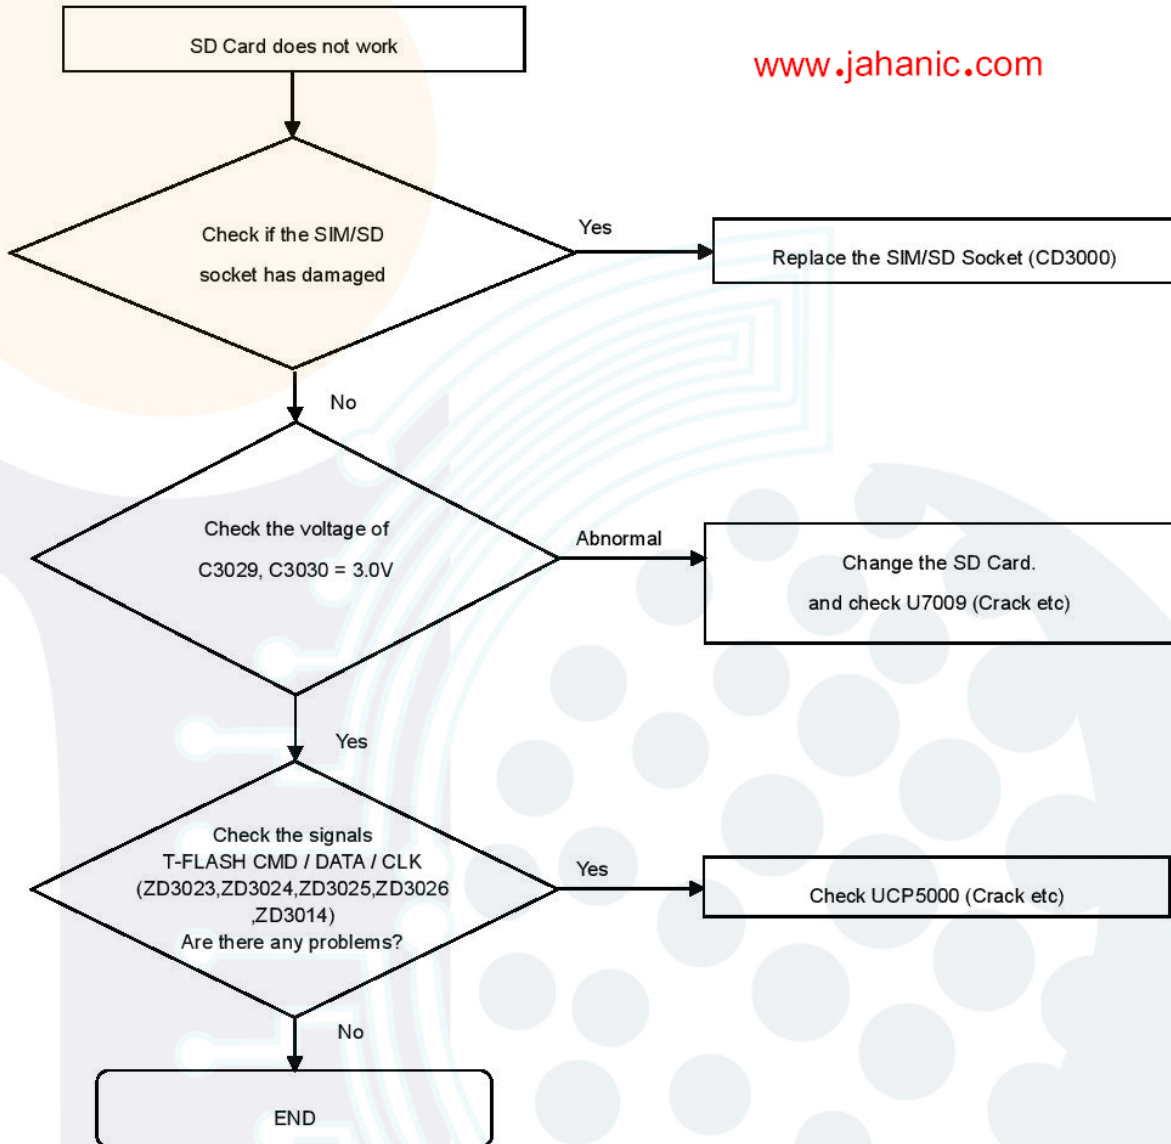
SD Card does not work

www.jahanic.com

Check if the SIM/SD socket has damaged

Yes

Replace the SIM/SD Socket (CD3000)

No

Check the voltage of C3029, C3030 = 3.0V

Abnormal

Change the SD Card. and check U7009 (Crack etc)

Yes

Check the signals T-FLASH CMD / DATA / CLK (ZD3023,ZD3024,ZD3025,ZD3026 ,ZD3014) Are there any problems?

Yes

Check UCP5000 (Crack etc)

No

END